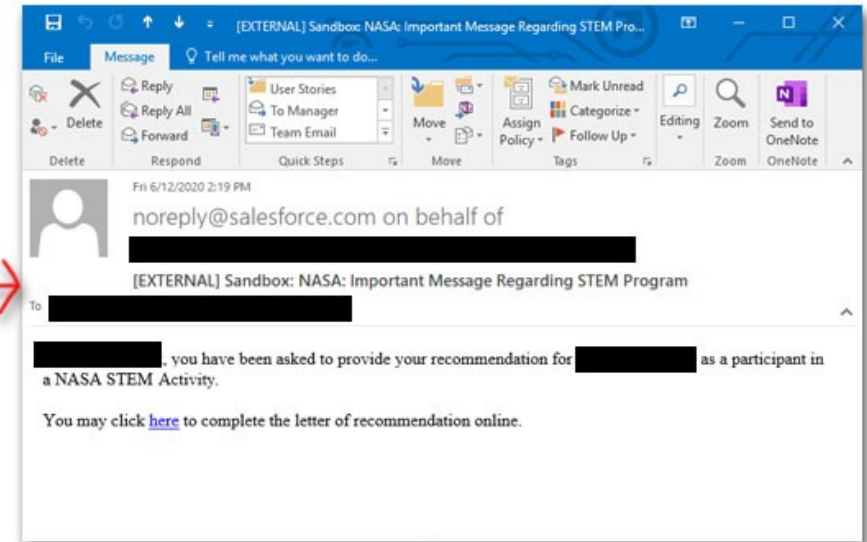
[EXTERNAL] Sandbox: NASA: Important Message Regarding STEM Pro...

File Message Tell me what you want to do...

Delete
Reply
Reply All
Forward
User Stories
To Manager
Team Email
Move
Assign Policy
Mark Unread
Categorize
Follow Up
Editing
Zoom
Send to OneNote

Delete Respond Quick Steps Move Tags Zoom OneNote

Fri 6/12/2020 2:19 PM

noreply@salesforce.com on behalf of

[EXTERNAL] Sandbox: NASA: Important Message Regarding STEM Program

To

, you have been asked to provide your recommendation for as a participant in a NASA STEM Activity.

You may click here to complete the letter of recommendation online.